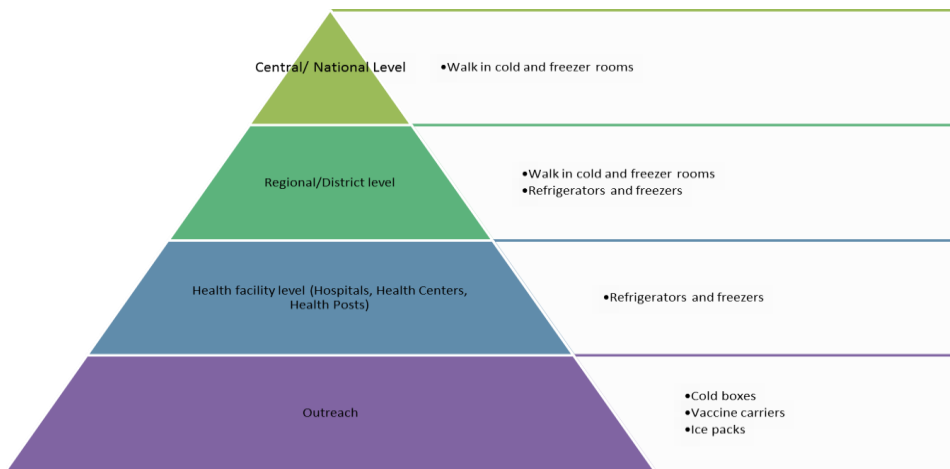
Central/ National Level

•Walk in cold and freezer rooms

Regional/District level

•Walk in cold and freezer rooms
•Refrigerators and freezers

Health facility level (Hospitals, Health Centers, Health Posts)

•Refrigerators and freezers

Outreach

•Cold boxes
•Vaccine carriers
•Ice packs